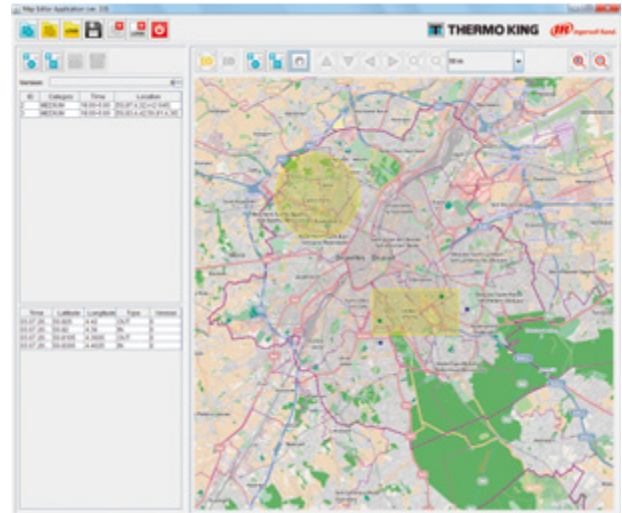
Map Editor Application (ver. 3.0)

THERMO KING

Ingersoll Rand

Versions

| ID | Category | Time | Location |
|---|---|---|---|
| 2 | MEDIUM | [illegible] | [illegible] |
| 1 | MEDIUM | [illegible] | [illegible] |

| Time | Latitude | Longitude | Type | Version |
|---|---|---|---|---|
| 03.07.20.. | 50.825 | 4.43 | OUT | 3 |
| 03.07.20.. | 50.825 | 4.38 | IN | 3 |
| 03.07.20.. | 50.8195 | 4.3935 | OUT | 3 |
| 03.07.20.. | 50.8395 | 4.4035 | IN | 3 |

50 m

Bruxelles - Brussel